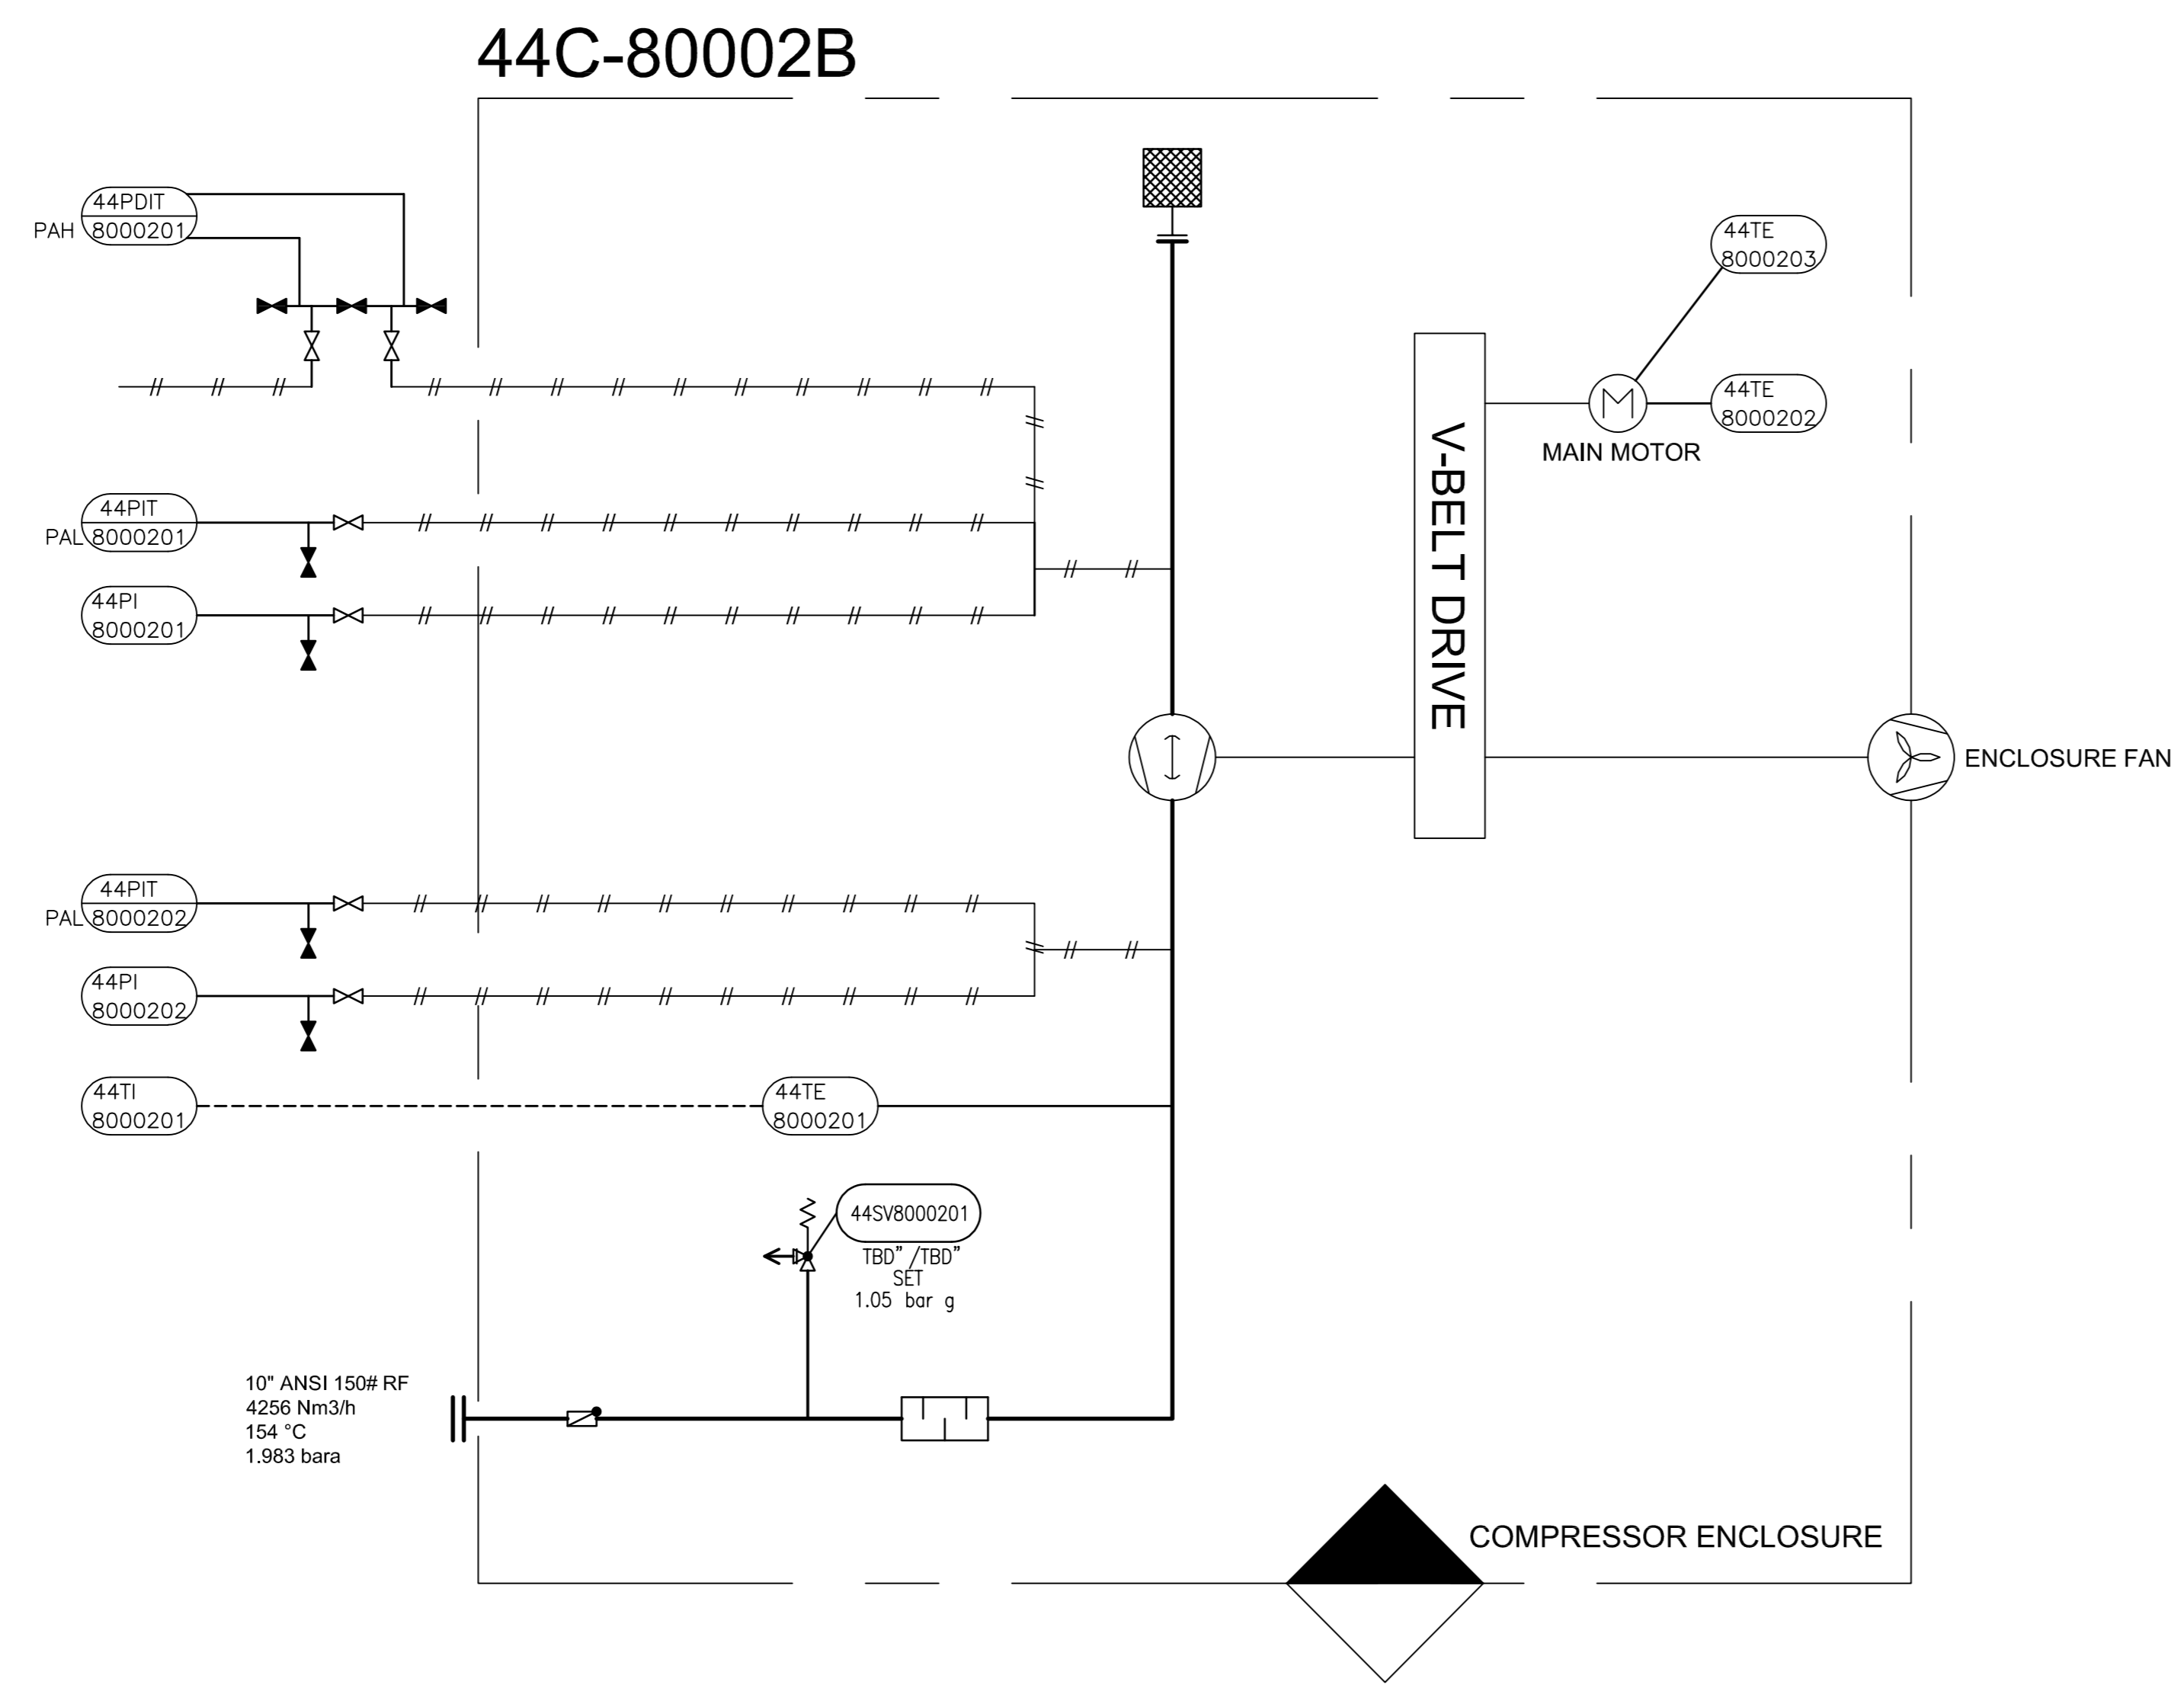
44C-80002B

44PDIT
PAH 8000201

44TE
8000203

44PIT
PAL 8000201

44PI
8000201

V-BELT DRIVE

44TE
8000202

MAIN MOTOR

ENCLOSURE FAN

44PIT
PAL 8000202

44PI
8000202

44TI
8000201

44TE
8000201

44SV8000201
TBD" /TBD"
SET
1.05 bar g

10" ANSI 150# RF
4256 Nm3/h
154 °C
1.983 bara

COMPRESSOR ENCLOSURE